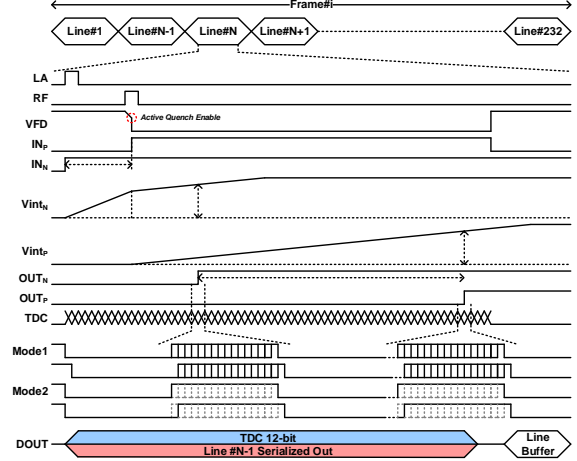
Frame#i

Line#1

Line#N-1

Line#N

Line#N+1

Line#232

LA

RF

VFD

Active Quench Enable

$IN_P$

$IN_N$

$Vint_N$

$Vint_P$

$OUT_N$

$OUT_P$

TDC

Mode1

Mode2

DOUT

TDC 12-bit

Line #N-1 Serialized Out

Line Buffer